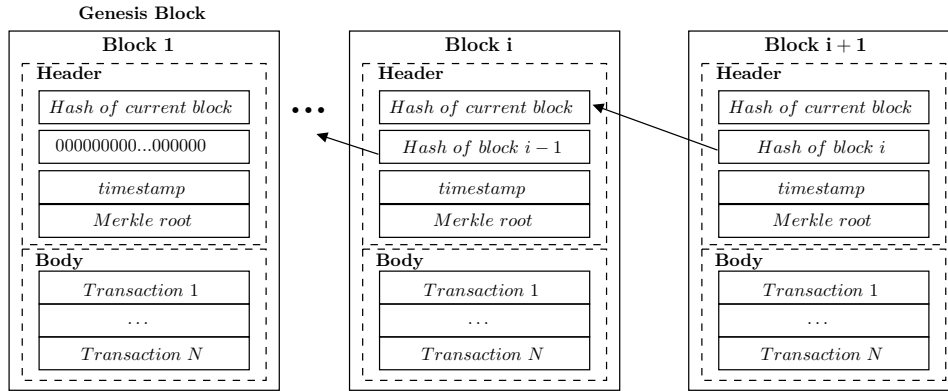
Genesis Block

Block 1

Header

Hash of current block

000000000...000000

timestamp

Merkle root

Body

Transaction 1

...

Transaction N

...

Block i

Header

Hash of current block

Hash of block $i-1$

timestamp

Merkle root

Body

Transaction 1

...

Transaction N

Block $i+1$

Header

Hash of current block

Hash of block $i$

timestamp

Merkle root

Body

Transaction 1

...

Transaction N